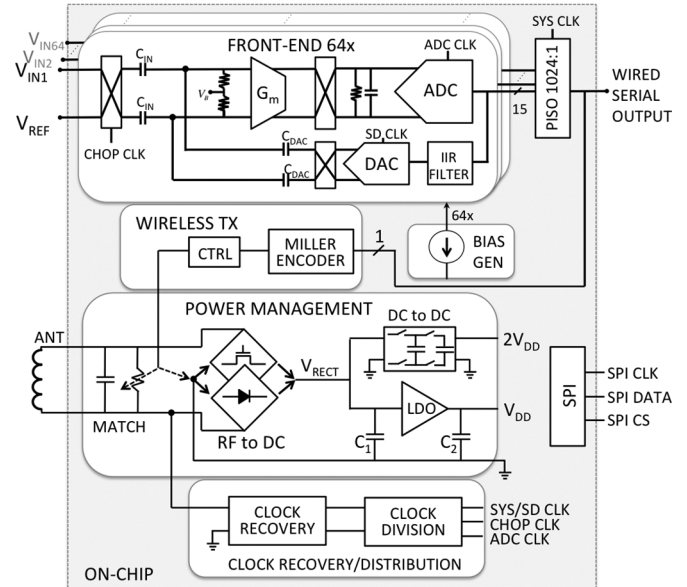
$V_{IN64}$
$V_{IN2}$
$V_{IN1}$
$V_{REF}$
$C_{IN}$
$C_{IN}$
CHOP CLK
FRONT-END 64x
$V_a$
$G_m$
ADC CLK
ADC
SYS CLK
PISO 1024:1
WIRED SERIAL OUTPUT
15
$C_{DAC}$
$C_{DAC}$
SD CLK
DAC
IIR FILTER
64x
WIRELESS TX
CTRL
MILLER ENCODER
1
BIAS GEN
POWER MANAGEMENT
DC to DC
$2V_{DD}$
ANT
$V_{RECT}$
LDO
$V_{DD}$
MATCH
RF to DC
$C_1$
$C_2$
SPI
SPI CLK
SPI DATA
SPI CS
CLOCK RECOVERY
CLOCK DIVISION
SYS/SD CLK
CHOP CLK
ADC CLK
CLOCK RECOVERY/DISTRIBUTION
ON-CHIP